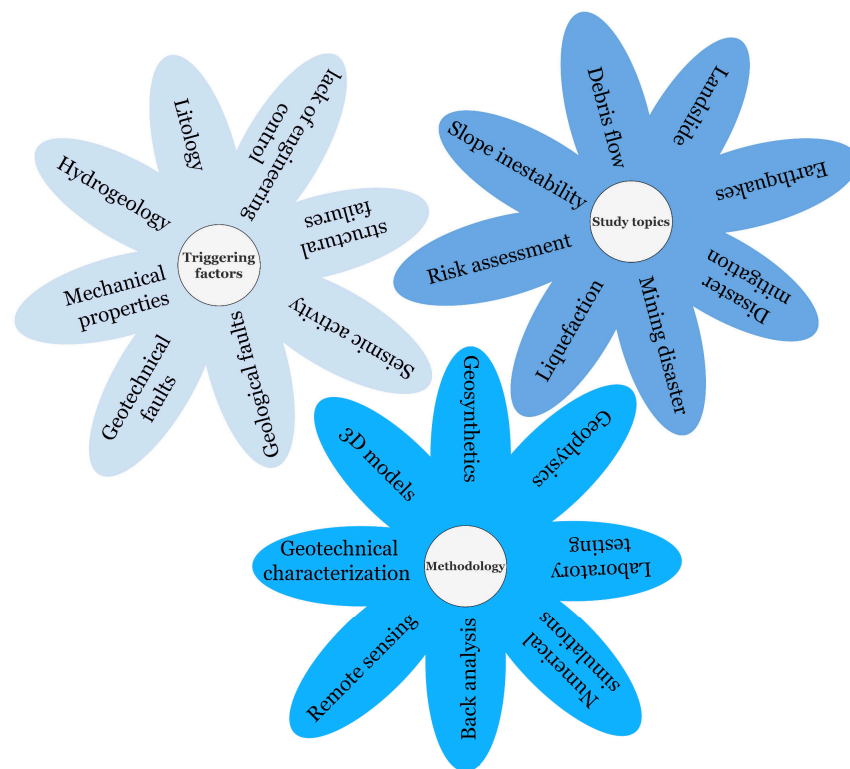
Triggering factors

Litology

lack of engineering control

structural failures

Seismic activity

Geological faults

Geotechnical faults

Mechanical properties

Hydrogeology

Study topics

Debris flow

Landslide

Earthquakes

Disaster mitigation

Mining disaster

Liquefaction

Risk assessment

Slope inestability

Methodology

Geosynthetics

Geophysics

Laboratory testing

Numerical simulations

Back analysis

Remote sensing

Geotechnical characterization

3D models